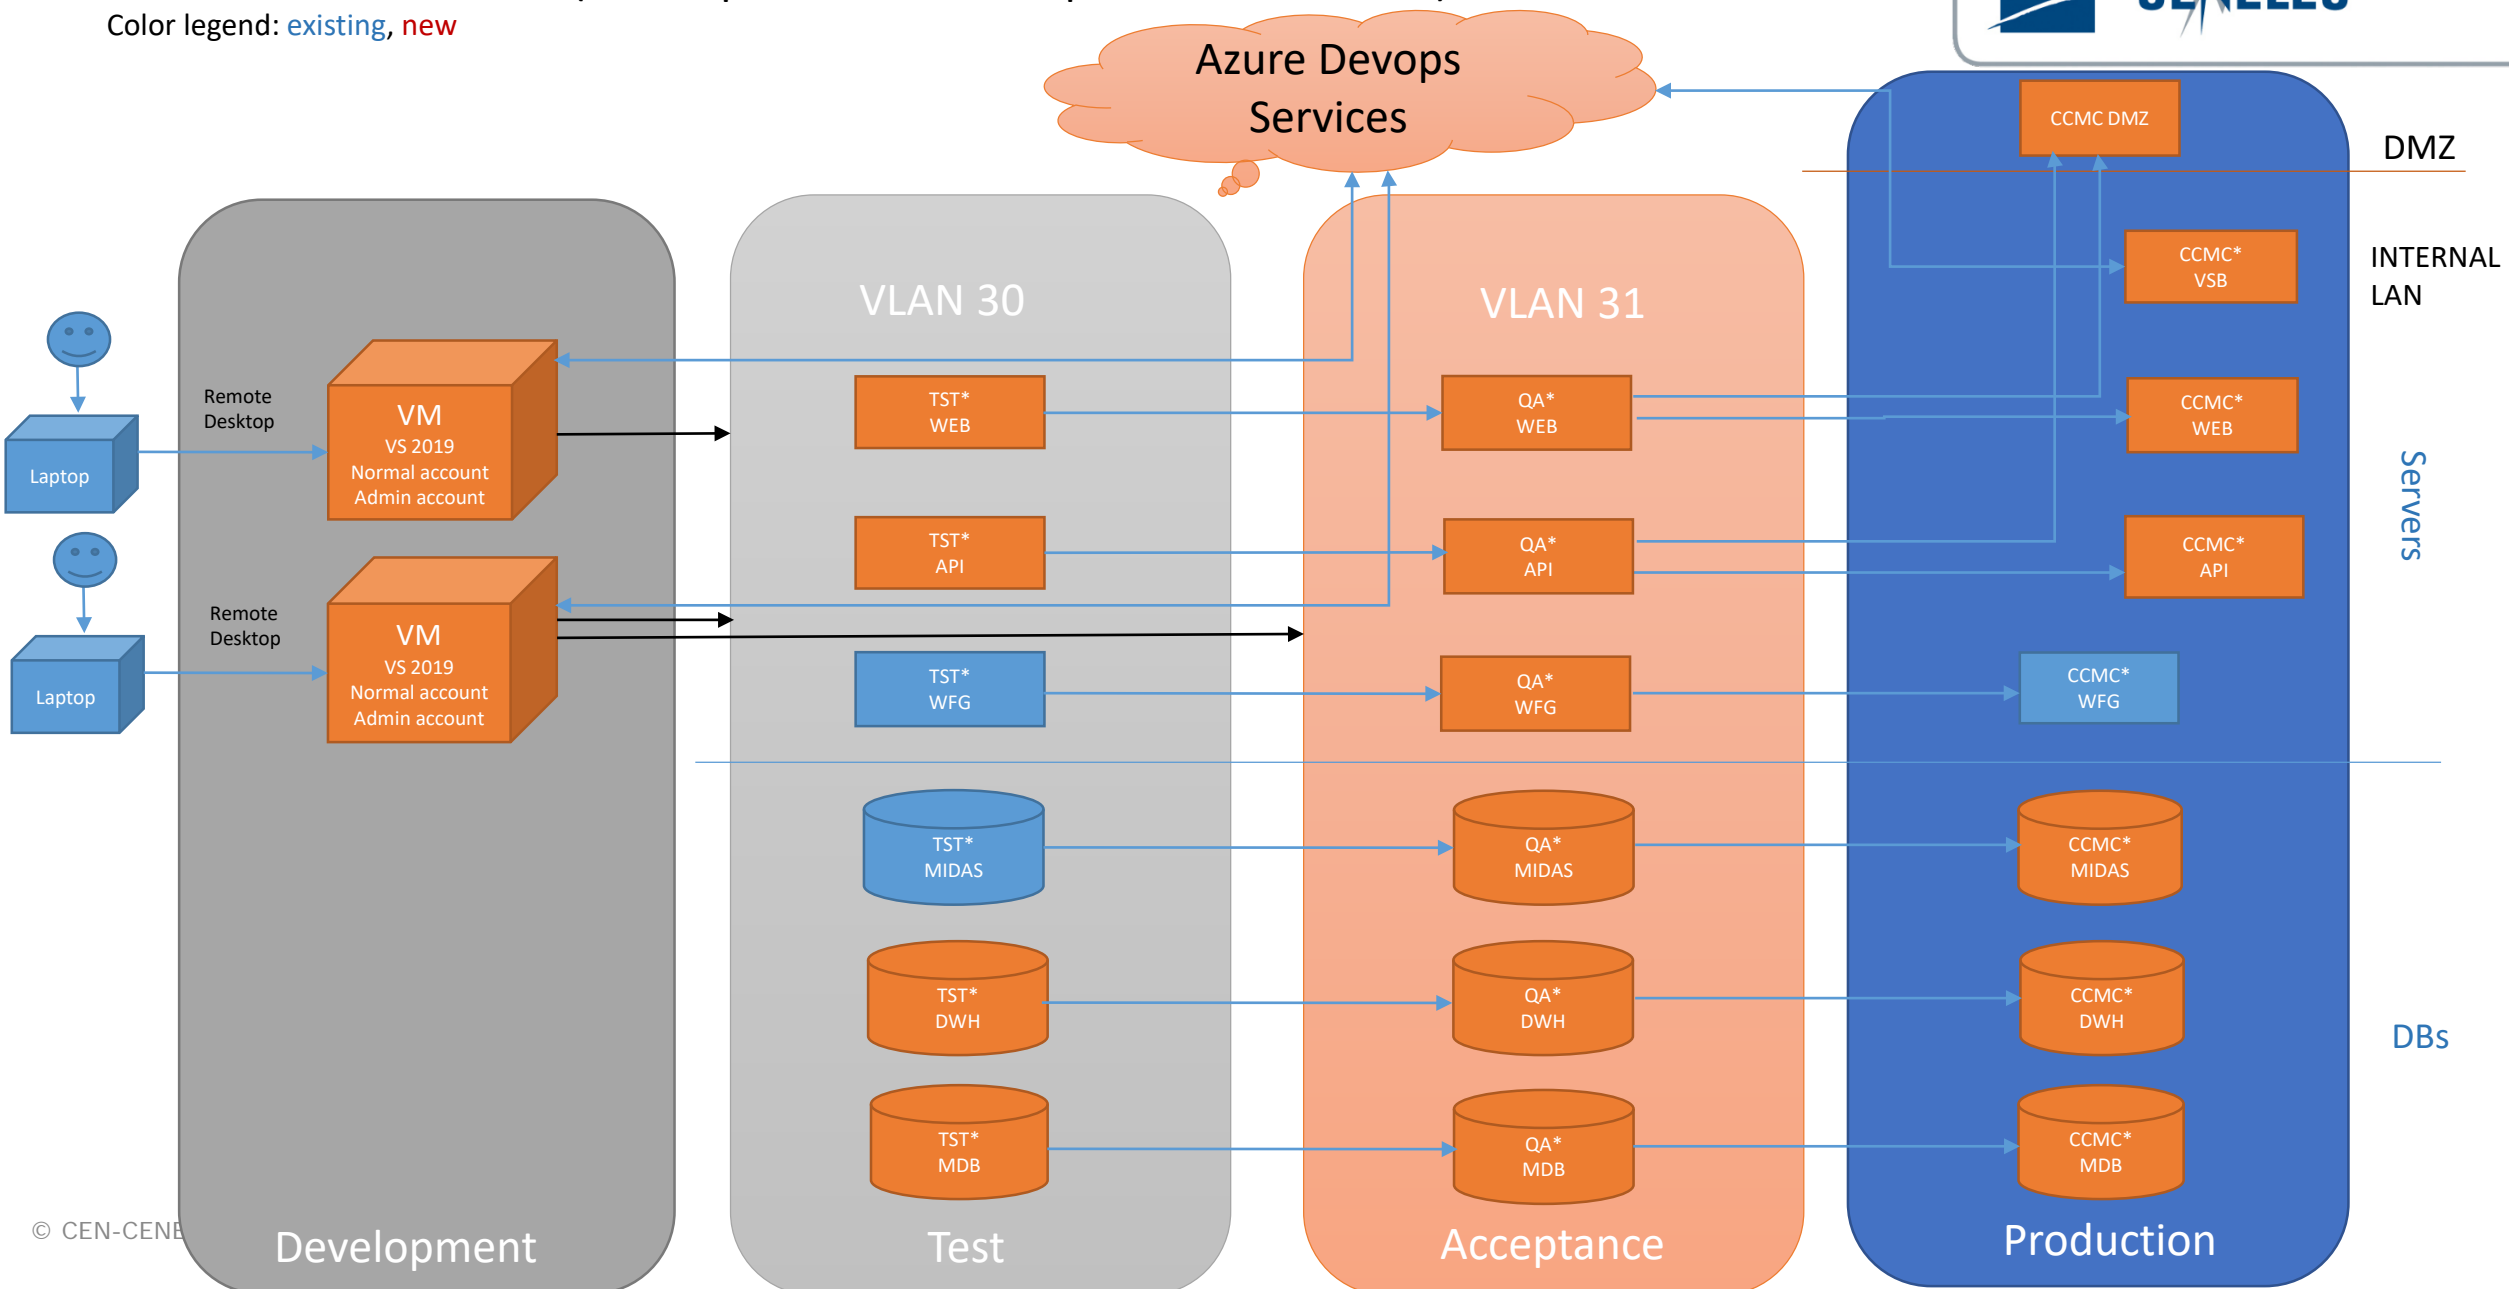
Color legend: existing, new

Azure Devops Services

CCMC DMZ

DMZ

INTERNAL LAN

VLAN 30

VLAN 31

CCMC* VSB

Remote Desktop

VM
VS 2019
Normal account
Admin account

Laptop

TST* WEB

QA* WEB

CCMC* WEB

Servers

TST* API

QA* API

CCMC* API

Remote Desktop

VM
VS 2019
Normal account
Admin account

Laptop

TST* WFG

QA* WFG

CCMC* WFG

TST* MIDAS

QA* MIDAS

CCMC* MIDAS

TST* DWH

QA* DWH

CCMC* DWH

DBs

TST* MDB

QA* MDB

CCMC* MDB

© CEN-CENE

Development

Test

Acceptance

Production